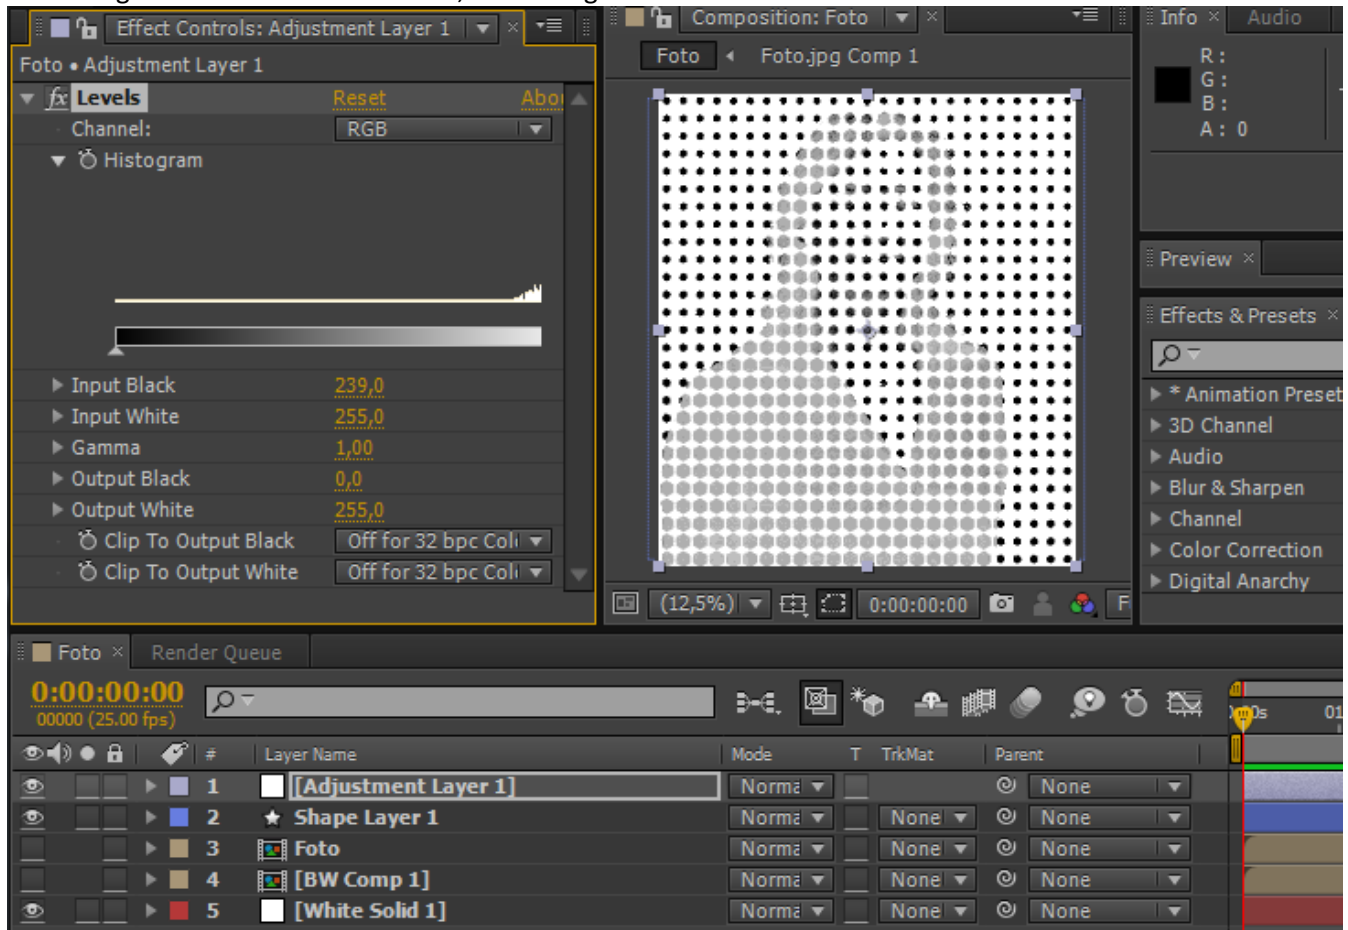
Effect Controls: Adjustment Layer 1
Foto • Adjustment Layer 1
Levels Reset Abo
Channel: RGB
Histogram
Input Black 239,0
Input White 255,0
Gamma 1,00
Output Black 0,0
Output White 255,0
Clip To Output Black Off for 32 bpc Col
Clip To Output White Off for 32 bpc Col

Composition: Foto
Foto Foto.jpg Comp 1
(12,5%) 0:00:00:00 F

Info Audio
R :
G :
B :
A : 0

Preview

Effects & Presets
* Animation Preset
3D Channel
Audio
Blur & Sharpen
Channel
Color Correction
Digital Anarchy

Foto Render Queue
0:00:00:00
00000 (25.00 fps)
0s 01

| | # | Layer Name | Mode | T | TrkMat | Parent |
|---|---|---|---|---|---|---|
| | 1 | [Adjustment Layer 1] | Norma | | | None |
| | 2 | Shape Layer 1 | Norma | | None | None |
| | 3 | Foto | Norma | | None | None |
| | 4 | [BW Comp 1] | Norma | | None | None |
| | 5 | [White Solid 1] | Norma | | None | None |